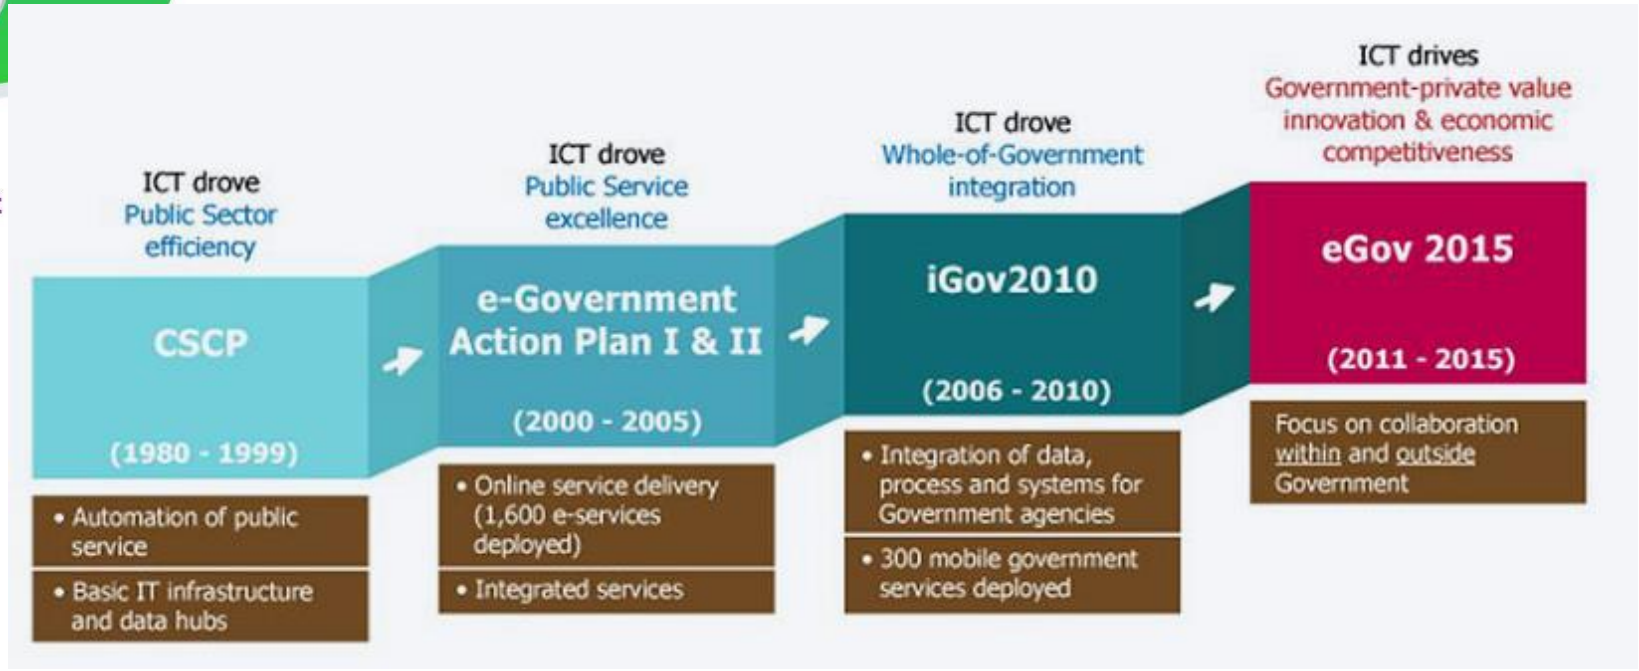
ICT drove
Public Sector efficiency

CSCP

(1980 - 1999)

• Automation of public service

• Basic IT infrastructure and data hubs

ICT drove
Public Service excellence

e-Government Action Plan I & II

(2000 - 2005)

• Online service delivery (1,600 e-services deployed)

• Integrated services

ICT drove
Whole-of-Government integration

iGov2010

(2006 - 2010)

• Integration of data, process and systems for Government agencies

• 300 mobile government services deployed

ICT drives
Government-private value innovation & economic competitiveness

eGov 2015

(2011 - 2015)

Focus on collaboration within and outside Government